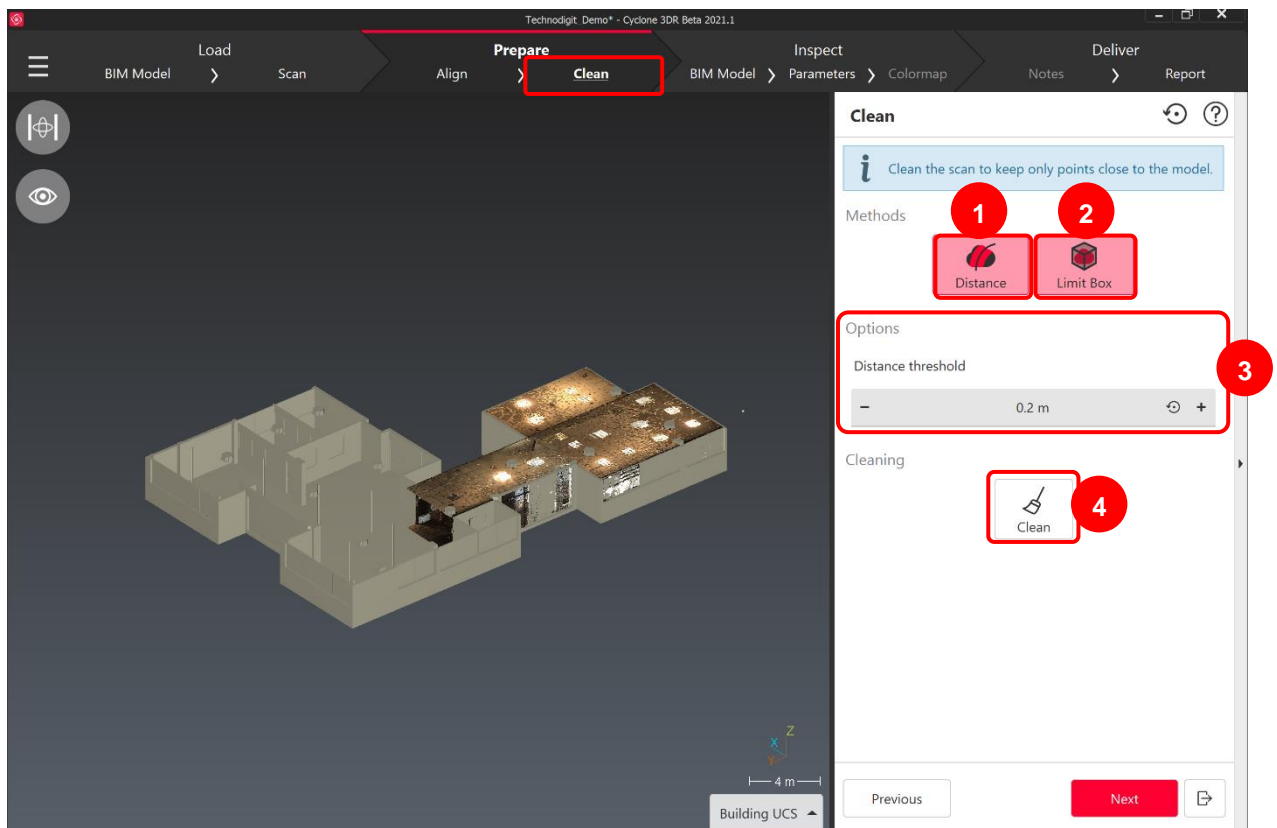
Technodigit Demo* - Cyclone 3DR Beta 2021.1

Load
BIM Model ❯ Scan

Prepare
Align ❯ Clean

Inspect
BIM Model ❯ Parameters ❯ Colormap

Deliver
Notes ❯ Report

Clean

Clean the scan to keep only points close to the model.

Methods

1
Distance

2
Limit Box

Options

Distance threshold

3

− 0.2 m +

Cleaning

Clean

4

Z
X
Y

4 m

Building UCS

Previous

Next